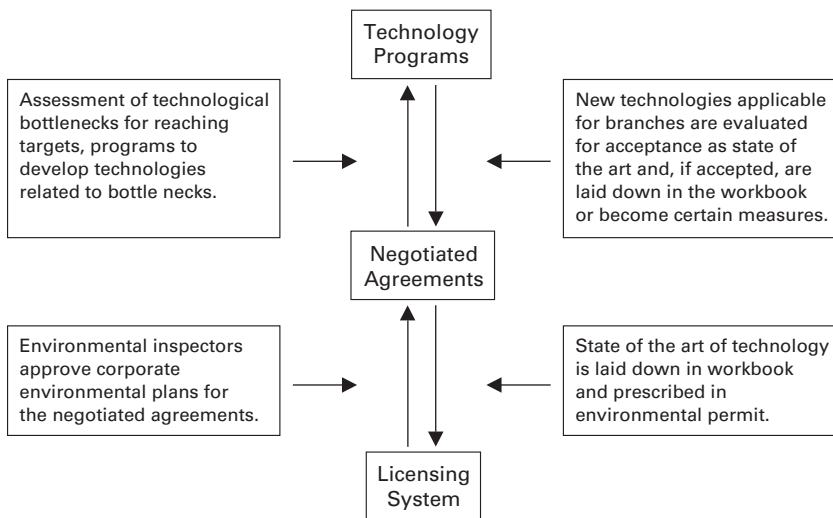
Technology Programs

Assessment of technological bottlenecks for reaching targets, programs to develop technologies related to bottle necks.

New technologies applicable for branches are evaluated for acceptance as state of the art and, if accepted, are laid down in the workbook or become certain measures.

Negotiated Agreements

Environmental inspectors approve corporate environmental plans for the negotiated agreements.

State of the art of technology is laid down in workbook and prescribed in environmental permit.

Licensing System